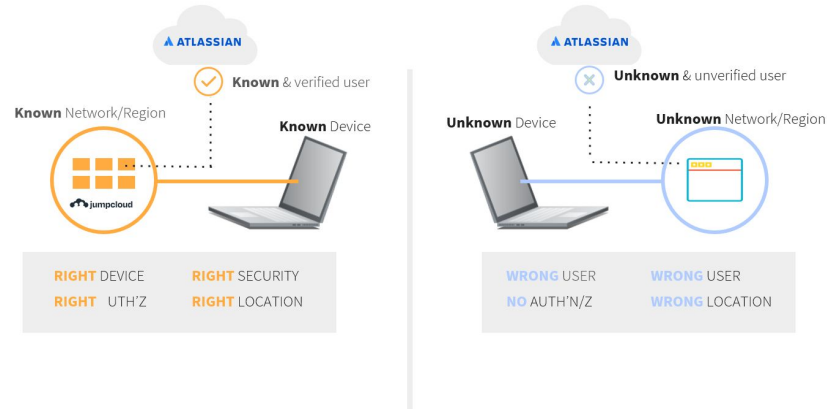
ATLASSIAN

Known & verified user

Known Network/Region

Known Device

jumpcloud

RIGHT DEVICE
RIGHT UTH'Z
RIGHT SECURITY
RIGHT LOCATION

ATLASSIAN

Unknown & unverified user

Unknown Device

Unknown Network/Region

WRONG USER
NO AUTH'N/Z
WRONG USER
WRONG LOCATION